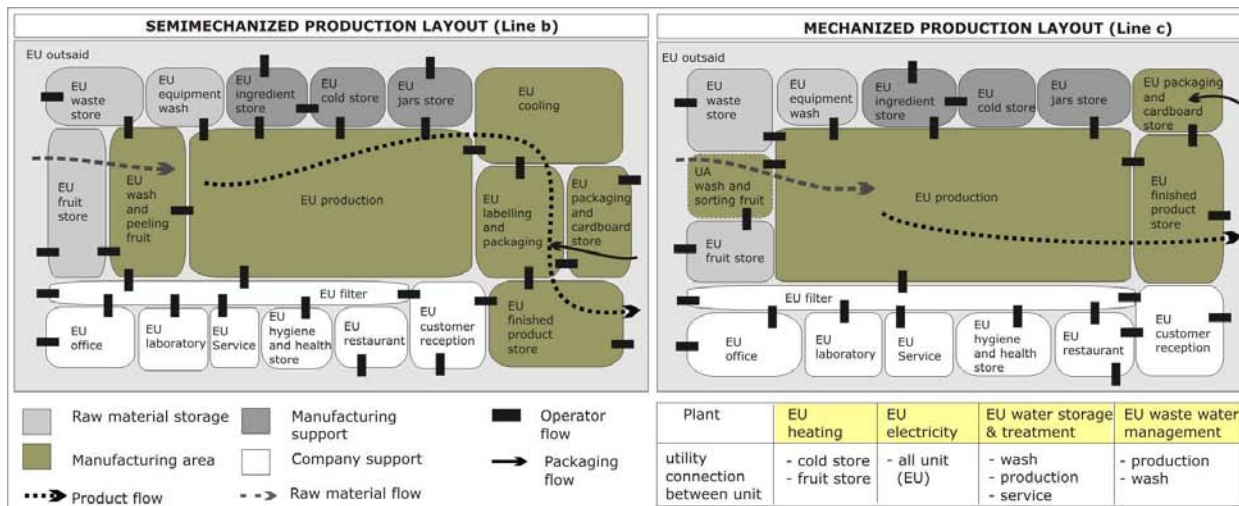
SEMIMECHANIZED PRODUCTION LAYOUT (Line b)

EU outsaid

EU waste store

EU equipment wash

EU ingredient store

EU cold store

EU jars store

EU cooling

EU fruit store

EU wash and peeling fruit

EU production

EU labelling and packaging

EU packaging and cardboard store

EU filter

EU office

EU laboratory

EU Service

EU hygiene and health store

EU restaurant

EU customer reception

EU finished product store

MECHANIZED PRODUCTION LAYOUT (Line c)

EU outsaid

EU waste store

EU equipment wash

EU ingredient store

EU cold store

EU jars store

EU packaging and cardboard store

UA wash and sorting fruit

EU production

EU finished product store

EU fruit store

EU filter

EU office

EU laboratory

EU Service

EU hygiene and health store

EU restaurant

EU customer reception

Raw material storage

Manufacturing support

Operator flow

Manufacturing area

Company support

Packaging flow

Product flow

Raw material flow

| Plant | EU heating | EU electricity | EU water storage & treatment | EU waste water management |
|---|---|---|---|---|
| utility connection between unit | - cold store - fruit store | - all unit (EU) | - wash - production - service | - production - wash |